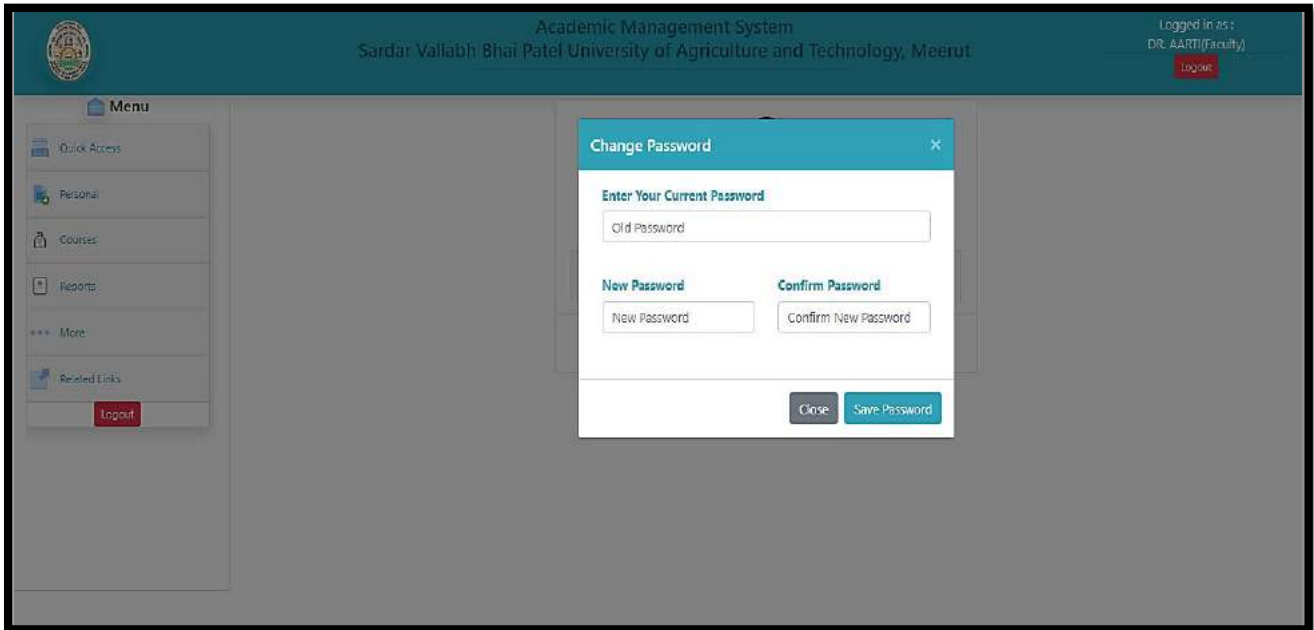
Academic Management System
Sardar Vallabh Bhai Patel University of Agriculture and Technology, Meerut

Logged in as :
DR. AARTI(Faculty)
Logout

Menu

Quick Access

Personal

Courses

Reports

More

Related Links

Logout

Change Password ×

Enter Your Current Password

Old Password

New Password

New Password

Confirm Password

Confirm New Password

Close

Save Password